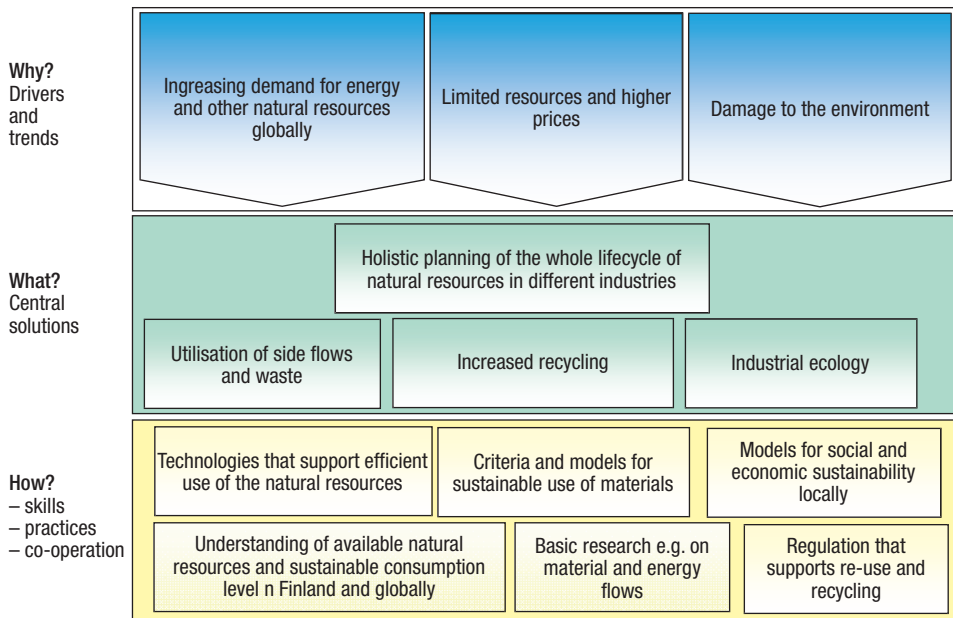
Why?
Drivers and trends

Ingreasing demand for energy and other natural resources globally

Limited resources and higher prices

Damage to the environment

What?
Central solutions

Holistic planning of the whole lifecycle of natural resources in different industries

Utilisation of side flows and waste

Increased recycling

Industrial ecology

How?
– skills
– practices
– co-operation

Technologies that support efficient use of the natural resources

Criteria and models for sustainable use of materials

Models for social and economic sustainability locally

Understanding of available natural resources and sustainable consumption level n Finland and globally

Basic research e.g. on material and energy flows

Regulation that supports re-use and recycling